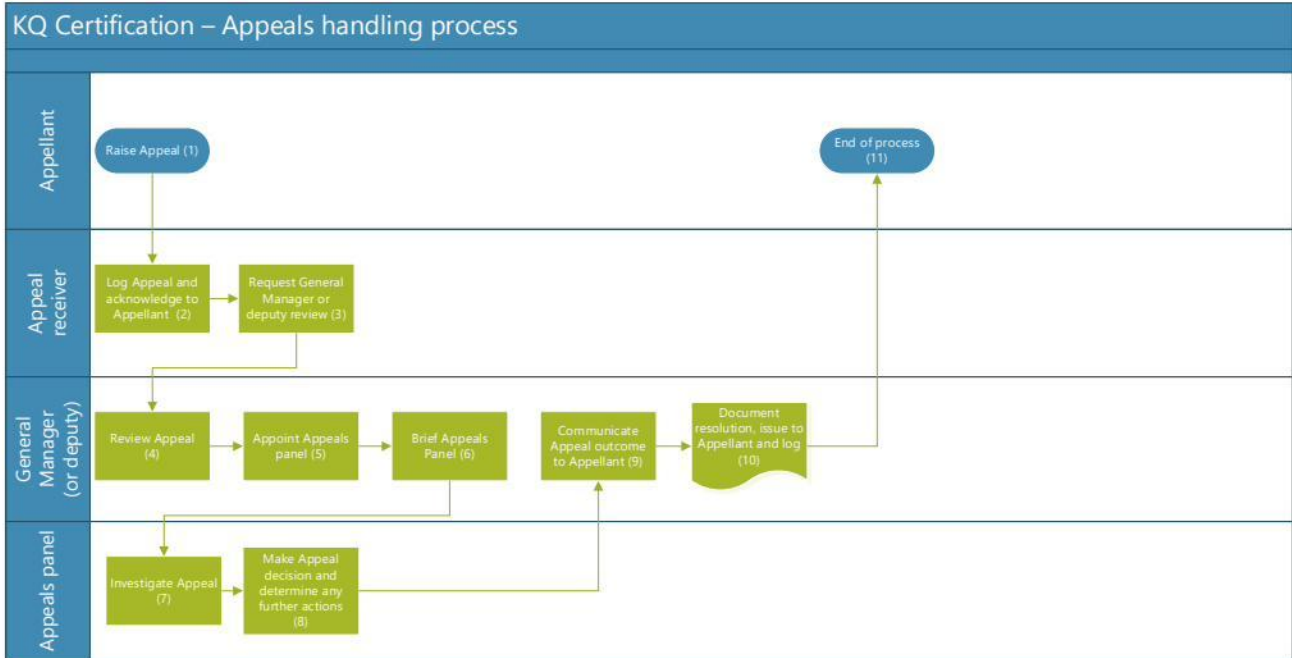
KQ Certification – Appeals handling process

Appellant

Raise Appeal (1)

End of process (11)

Appeal receiver

Log Appeal and acknowledge to Appellant (2)

Request General Manager or deputy review (3)

General Manager (or deputy)

Review Appeal (4)

Appoint Appeals panel (5)

Brief Appeals Panel (6)

Communicate Appeal outcome to Appellant (9)

Document resolution, issue to Appellant and log (10)

Appeals panel

Investigate Appeal (7)

Make Appeal decision and determine any further actions (8)